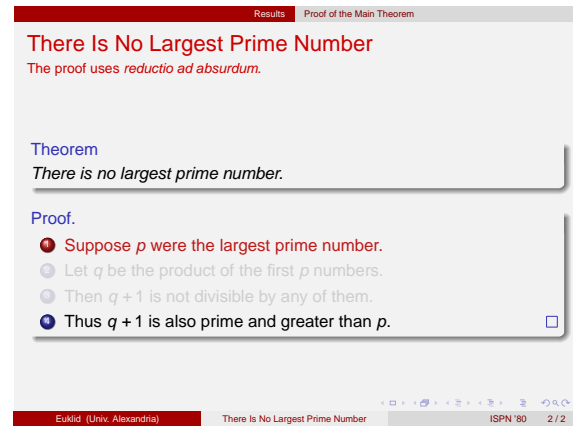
Results Proof of the Main Theorem

There Is No Largest Prime Number

The proof uses *reductio ad absurdum.*

Theorem

*There is no largest prime number.*

Proof.

1 Suppose $p$ were the largest prime number.

2 Let $q$ be the product of the first $p$ numbers.

3 Then $q+1$ is not divisible by any of them.

4 Thus $q+1$ is also prime and greater than $p$. □

Euklid (Univ. Alexandria) There Is No Largest Prime Number ISPN '80 2 / 2